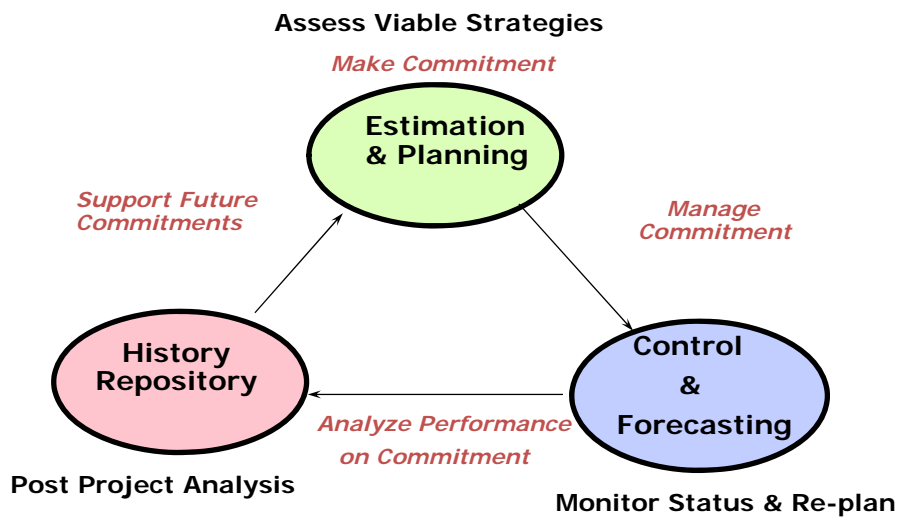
Assess Viable Strategies

Make Commitment

Estimation & Planning

Support Future Commitments

Manage Commitment

History Repository

Control & Forecasting

Analyze Performance on Commitment

Post Project Analysis

Monitor Status & Re-plan